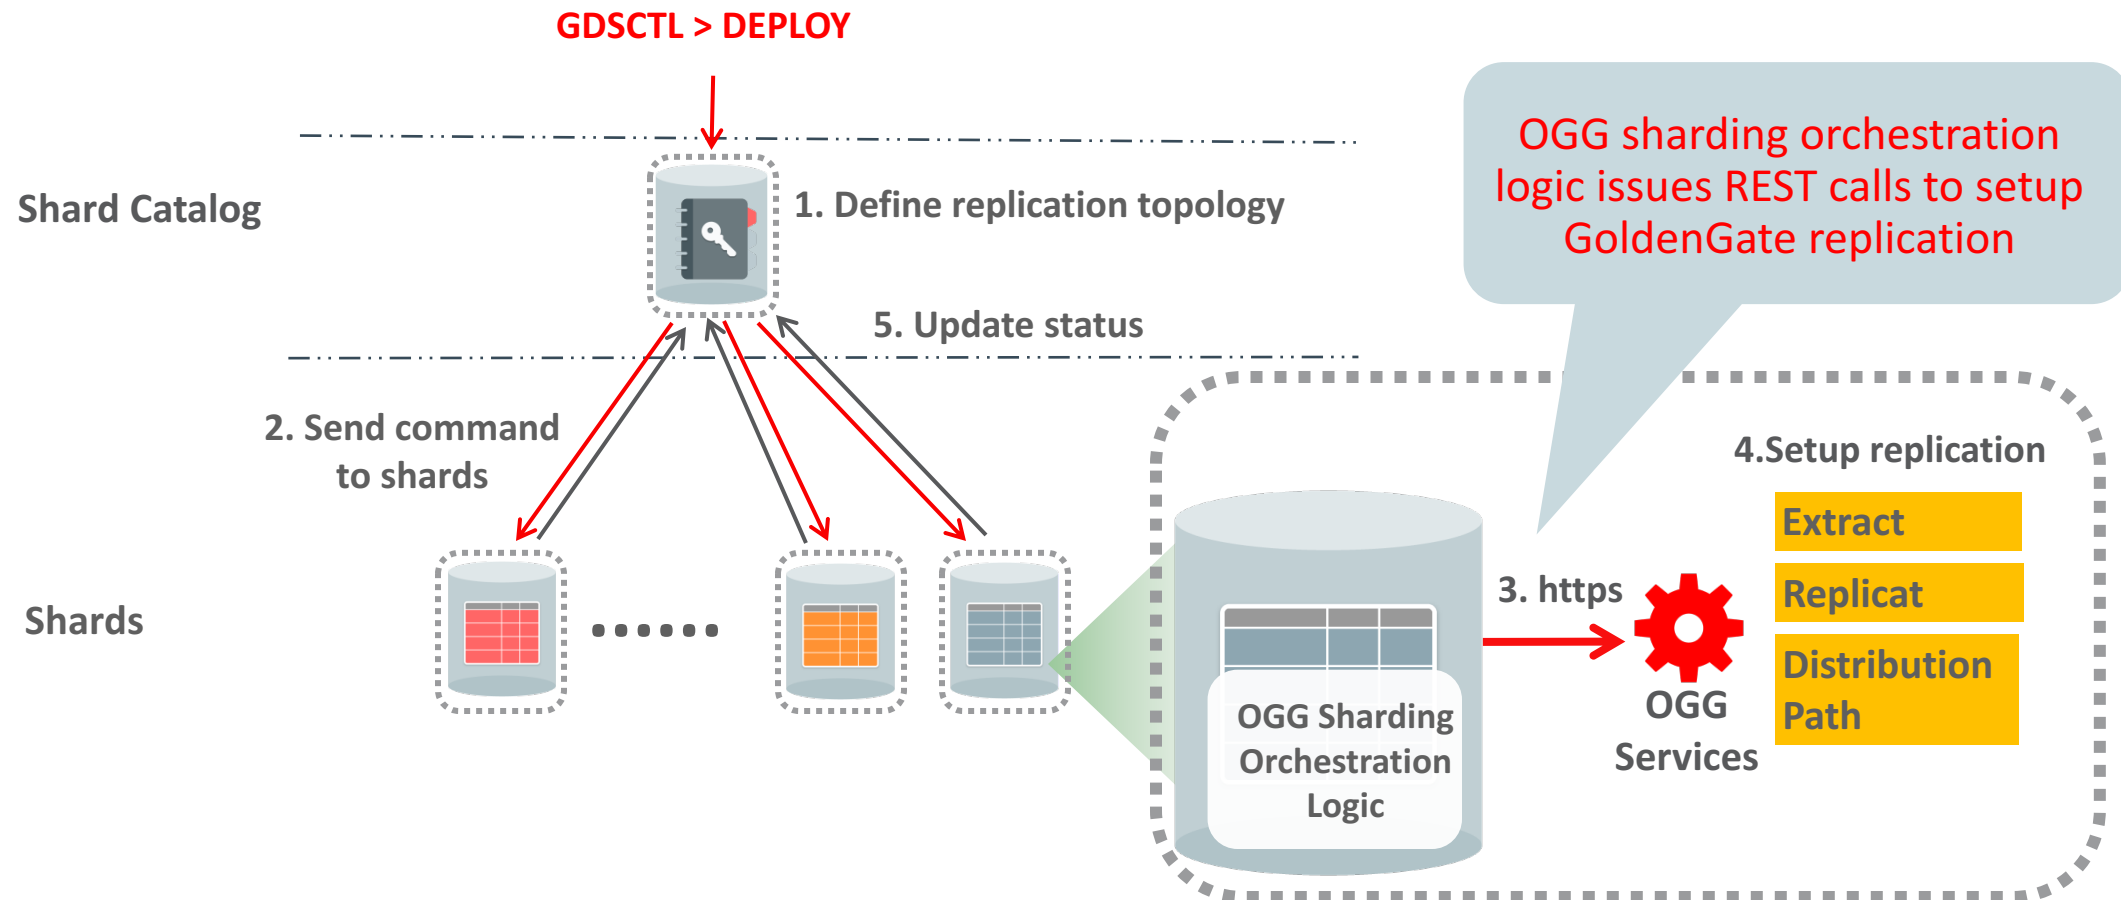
GDSCTL > DEPLOY

Shard Catalog

1. Define replication topology

OGG sharding orchestration logic issues REST calls to setup GoldenGate replication

5. Update status

2. Send command to shards

4.Setup replication

Extract

Replicat

Distribution Path

3. https

Shards

OGG Sharding Orchestration Logic

OGG Services